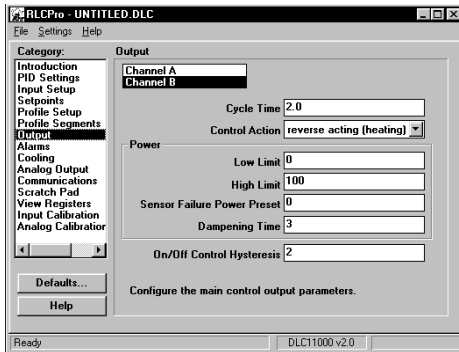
RLCPro - UNTITLED.DLC

File Settings Help

Category:

Introduction
PID Settings
Input Setup
Setpoints
Profile Setup
Profile Segments
Output
Alarms
Cooling
Analog Output
Communications
Scratch Pad
View Registers
Input Calibration
Analog Calibration

Defaults...

Help

Output

Channel A
Channel B

Cycle Time 2.0

Control Action reverse acting (heating)

Power

Low Limit 0

High Limit 100

Sensor Failure Power Preset 0

Dampening Time 3

On/Off Control Hysteresis 2

Configure the main control output parameters.

Ready

DLC11000 v2.0